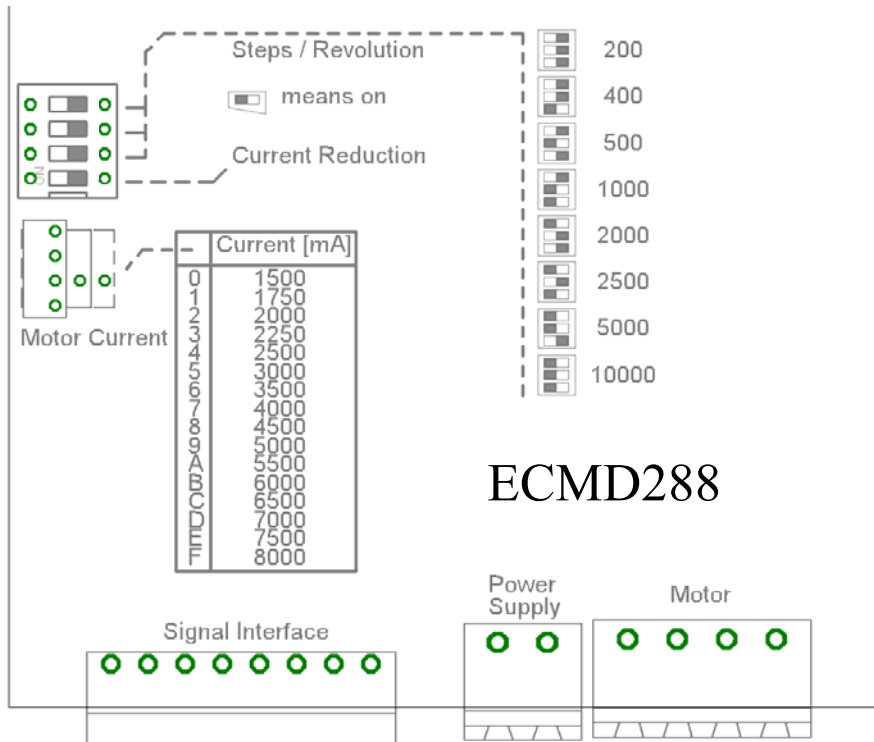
Steps / Revolution

means on

Current Reduction

ON

200
400
500
1000
2000
2500
5000
10000

Motor Current

| – | Current [mA] |
|---|---|
| 0 | 1500 |
| 1 | 1750 |
| 2 | 2000 |
| 3 | 2250 |
| 4 | 2500 |
| 5 | 3000 |
| 6 | 3500 |
| 7 | 4000 |
| 8 | 4500 |
| 9 | 5000 |
| A | 5500 |
| B | 6000 |
| C | 6500 |
| D | 7000 |
| E | 7500 |
| F | 8000 |

ECMD288

Power Supply

Motor

Signal Interface